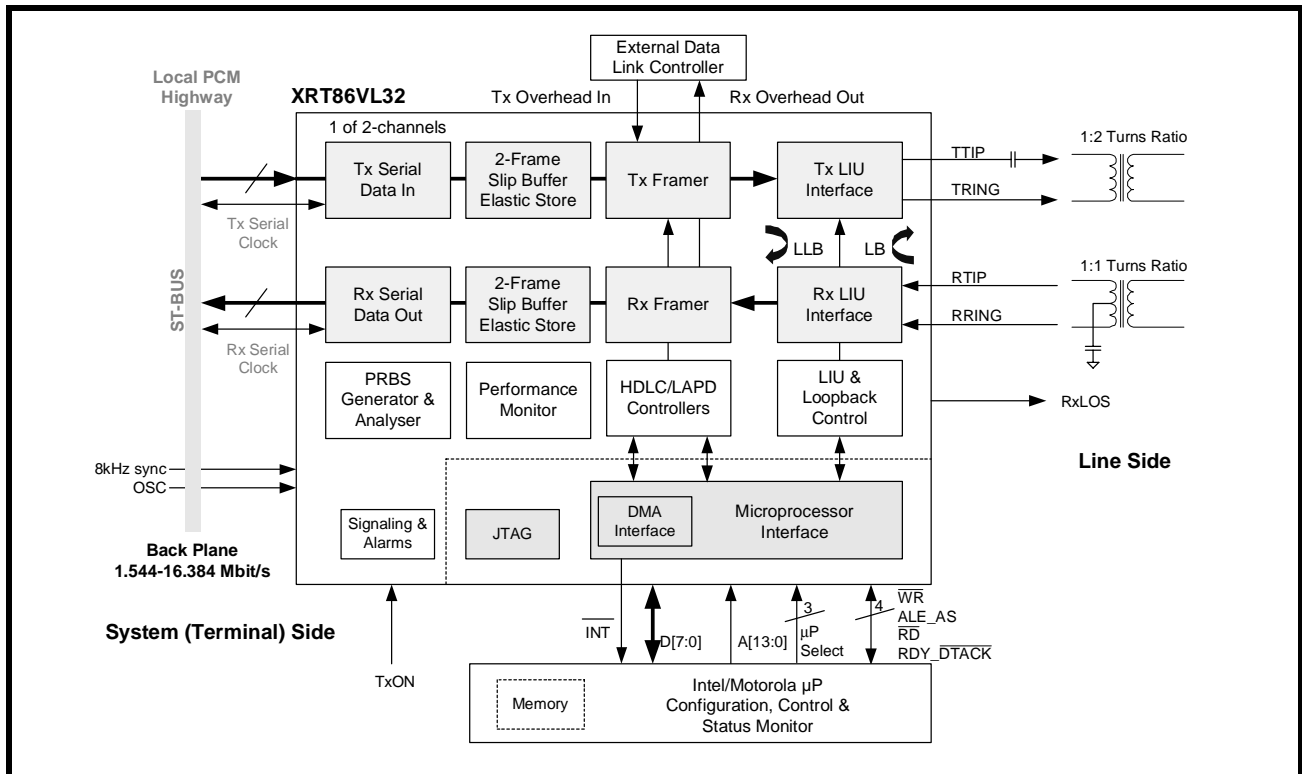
External Data Link Controller

Local PCM Highway

XRT86VL32

Tx Overhead In

Rx Overhead Out

1 of 2-channels

Tx Serial Data In

2-Frame Slip Buffer Elastic Store

Tx Framer

Tx LIU Interface

TTIP

TRING

1:2 Turns Ratio

Tx Serial Clock

LLB

LB

1:1 Turns Ratio

ST-BUS

Rx Serial Data Out

2-Frame Slip Buffer Elastic Store

Rx Framer

Rx LIU Interface

RTIP

RRING

Rx Serial Clock

PRBS Generator & Analyser

Performance Monitor

HDLC/LAPD Controllers

LIU & Loopback Control

RxLOS

8kHz sync

OSC

Line Side

DMA Interface

Microprocessor Interface

Signaling & Alarms

JTAG

Back Plane 1.544-16.384 Mbit/s

$\overline{WR}$

3

4

ALE_AS

$\overline{RD}$

System (Terminal) Side

$\overline{INT}$

D[7:0]

A[13:0]

µP Select

RDY_$\overline{DTACK}$

TxON

Memory

Intel/Motorola µP Configuration, Control & Status Monitor